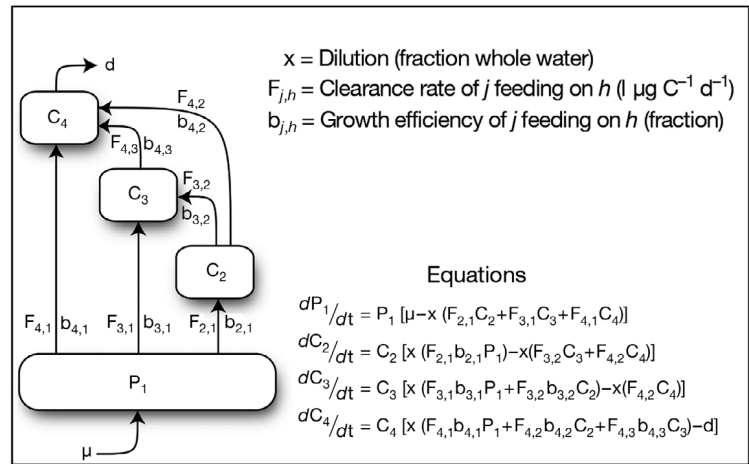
d

$C_4$

$F_{4,2}$
$b_{4,2}$

$F_{4,3}$ $b_{4,3}$

$C_3$

$F_{3,2}$
$b_{3,2}$

$C_2$

$F_{4,1}$ $b_{4,1}$

$F_{3,1}$ $b_{3,1}$

$F_{2,1}$ $b_{2,1}$

$P_1$

μ

x = Dilution (fraction whole water)

$F_{j,h}$ = Clearance rate of $j$ feeding on $h$ (l μg $C^{-1}$ $d^{-1}$)

$b_{j,h}$ = Growth efficiency of $j$ feeding on $h$ (fraction)

Equations

$dP_1/dt = P_1\ [\mu - x\ (F_{2,1}C_2 + F_{3,1}C_3 + F_{4,1}C_4)]$

$dC_2/dt = C_2\ [x\ (F_{2,1}b_{2,1}P_1) - x(F_{3,2}C_3 + F_{4,2}C_4)]$

$dC_3/dt = C_3\ [x\ (F_{3,1}b_{3,1}P_1 + F_{3,2}b_{3,2}C_2) - x(F_{4,2}C_4)]$

$dC_4/dt = C_4\ [x\ (F_{4,1}b_{4,1}P_1 + F_{4,2}b_{4,2}C_2 + F_{4,3}b_{4,3}C_3) - d]$